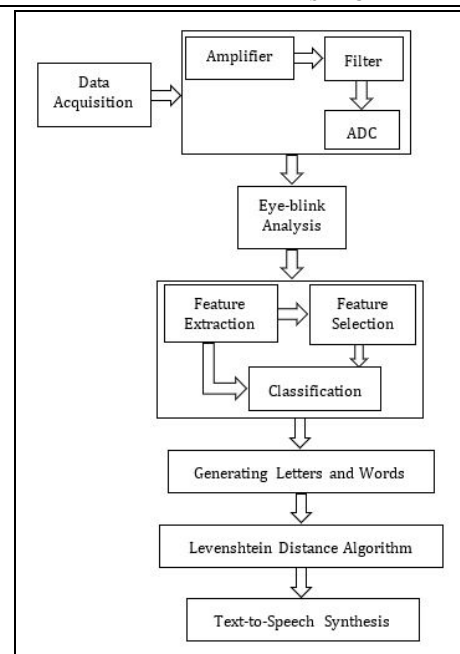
Data Acquisition

Amplifier

Filter

ADC

Eye-blink Analysis

Feature Extraction

Feature Selection

Classification

Generating Letters and Words

Levenshtein Distance Algorithm

Text-to-Speech Synthesis